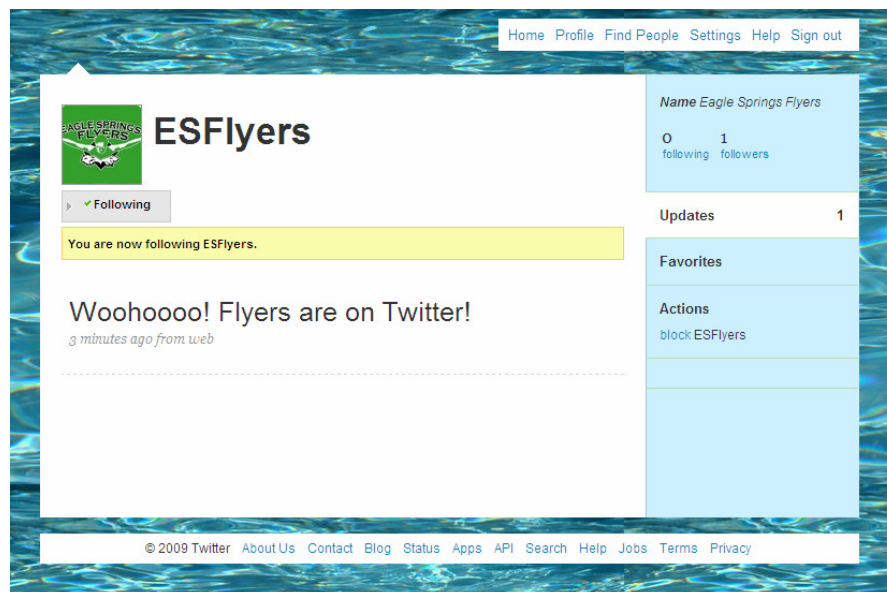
Home Profile Find People Settings Help Sign out

EAGLE SPRINGS FLYERS

ESFlyers

✔ Following

You are now following ESFlyers.

Woohoooo! Flyers are on Twitter!

3 minutes ago from web

Name Eagle Springs Flyers

0 following 1 followers

Updates 1

Favorites

Actions

block ESFlyers

© 2009 Twitter About Us Contact Blog Status Apps API Search Help Jobs Terms Privacy